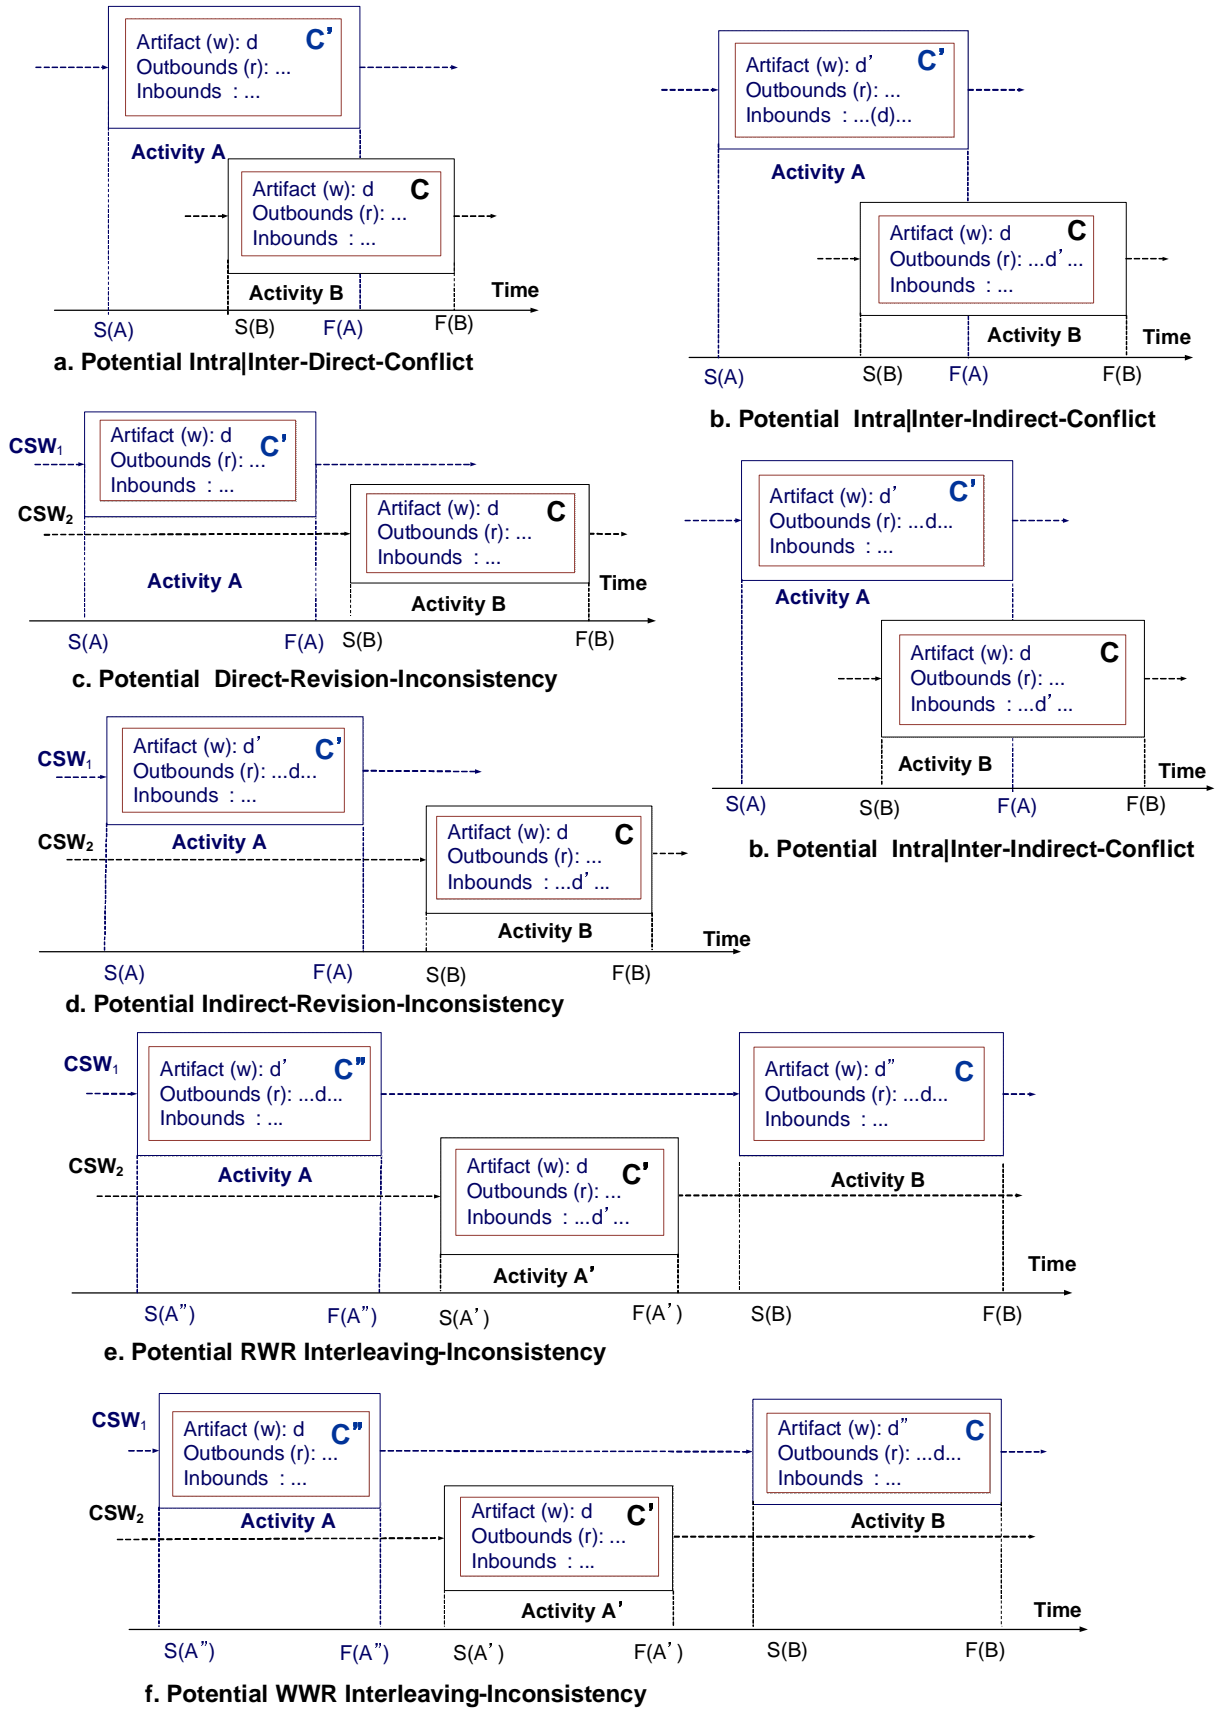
Artifact (w): d
Outbounds (r): ...
Inbounds : ...
C'
Activity A

Artifact (w): d
Outbounds (r): ...
Inbounds : ...
C
Activity B
Time
S(A) S(B) F(A) F(B)
a. Potential Intra|Inter-Direct-Conflict

Artifact (w): d'
Outbounds (r): ...
Inbounds : ...(d)...
C'
Activity A

Artifact (w): d
Outbounds (r): ...d' ...
Inbounds : ...
C
Activity B
Time
S(A) S(B) F(A) F(B)
b. Potential Intra|Inter-Indirect-Conflict

CSW$_1$
Artifact (w): d
Outbounds (r): ...
Inbounds : ...
C'
CSW$_2$
Artifact (w): d
Outbounds (r): ...
Inbounds : ...
C
Activity A
Time
Activity B
S(A) F(A) S(B) F(B)
c. Potential Direct-Revision-Inconsistency

Artifact (w): d'
Outbounds (r): ...d...
Inbounds : ...
C'
Activity A

Artifact (w): d
Outbounds (r): ...
Inbounds : ...d' ...
C
Activity B
Time
S(A) S(B) F(A) F(B)
b. Potential Intra|Inter-Indirect-Conflict

CSW$_1$
Artifact (w): d'
Outbounds (r): ...d...
Inbounds : ...
C'
CSW$_2$
Activity A
Artifact (w): d
Outbounds (r): ...
Inbounds : ...d' ...
C
Activity B
Time
S(A) F(A) S(B) F(B)
d. Potential Indirect-Revision-Inconsistency

CSW$_1$
Artifact (w): d'
Outbounds (r): ...d...
Inbounds : ...
C"
Artifact (w): d"
Outbounds (r): ...d...
Inbounds : ...
C
CSW$_2$
Activity A
Artifact (w): d
Outbounds (r): ...
Inbounds : ...d' ...
C'
Activity B
Activity A'
Time
S(A") F(A") S(A') F(A') S(B) F(B)
e. Potential RWR Interleaving-Inconsistency

CSW$_1$
Artifact (w): d
Outbounds (r): ...
Inbounds : ...
C"
Artifact (w): d"
Outbounds (r): ...d...
Inbounds : ...
C
CSW$_2$
Activity A
Artifact (w): d
Outbounds (r): ...
Inbounds : ...
C'
Activity B
Activity A'
Time
S(A") F(A") S(A') F(A') S(B) F(B)
f. Potential WWR Interleaving-Inconsistency